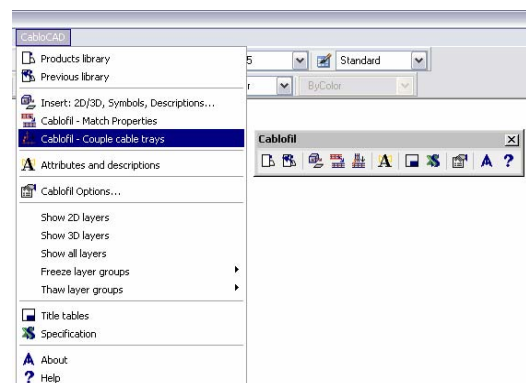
CabloCAD

Products library
Previous library
Insert: 2D/3D, Symbols, Descriptions...
Cablofil - Match Properties
Cablofil - Couple cable trays
Attributes and descriptions
Cablofil Options...
Show 2D layers
Show 3D layers
Show all layers
Freeze layer groups
Thaw layer groups
Title tables
Specification
About
Help

5
Standard
r
ByColor

Cablofil